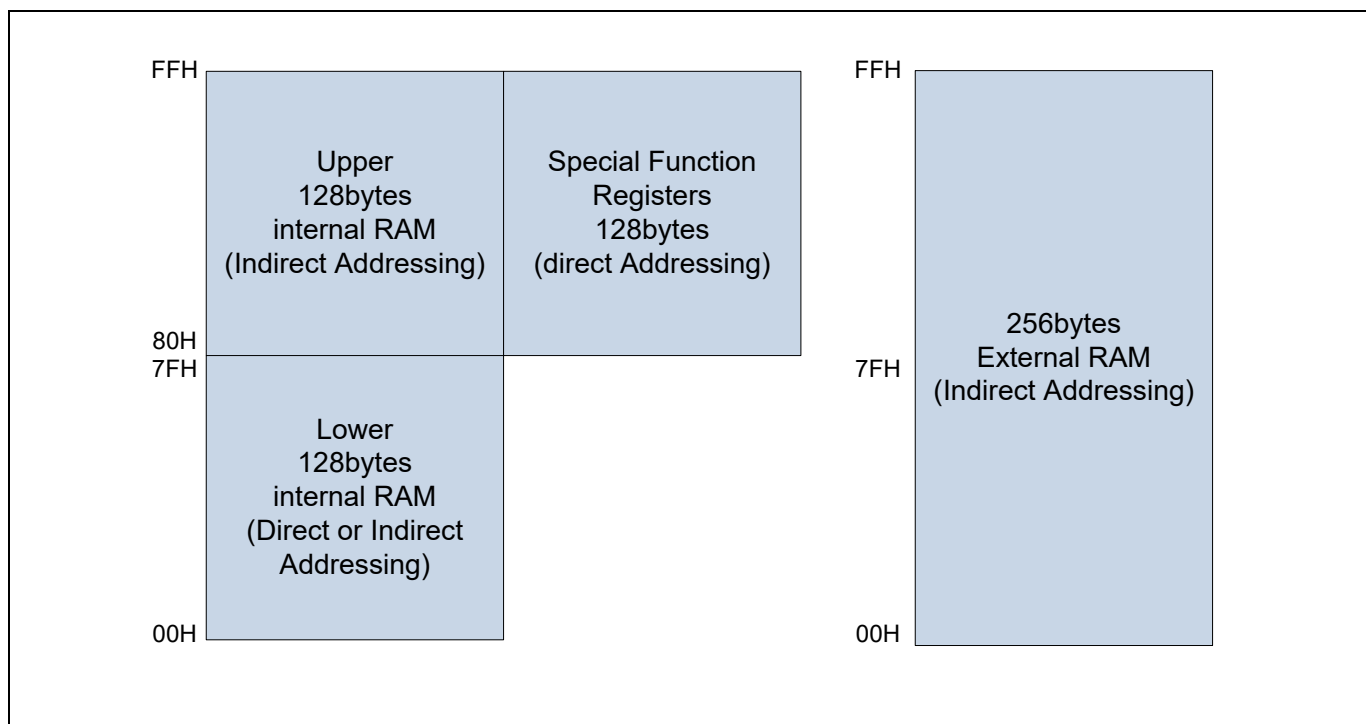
FFH

Upper
128bytes
internal RAM
(Indirect Addressing)

Special Function
Registers
128bytes
(direct Addressing)

80H
7FH

Lower
128bytes
internal RAM
(Direct or Indirect
Addressing)

00H

FFH

256bytes
External RAM
(Indirect Addressing)

7FH

00H